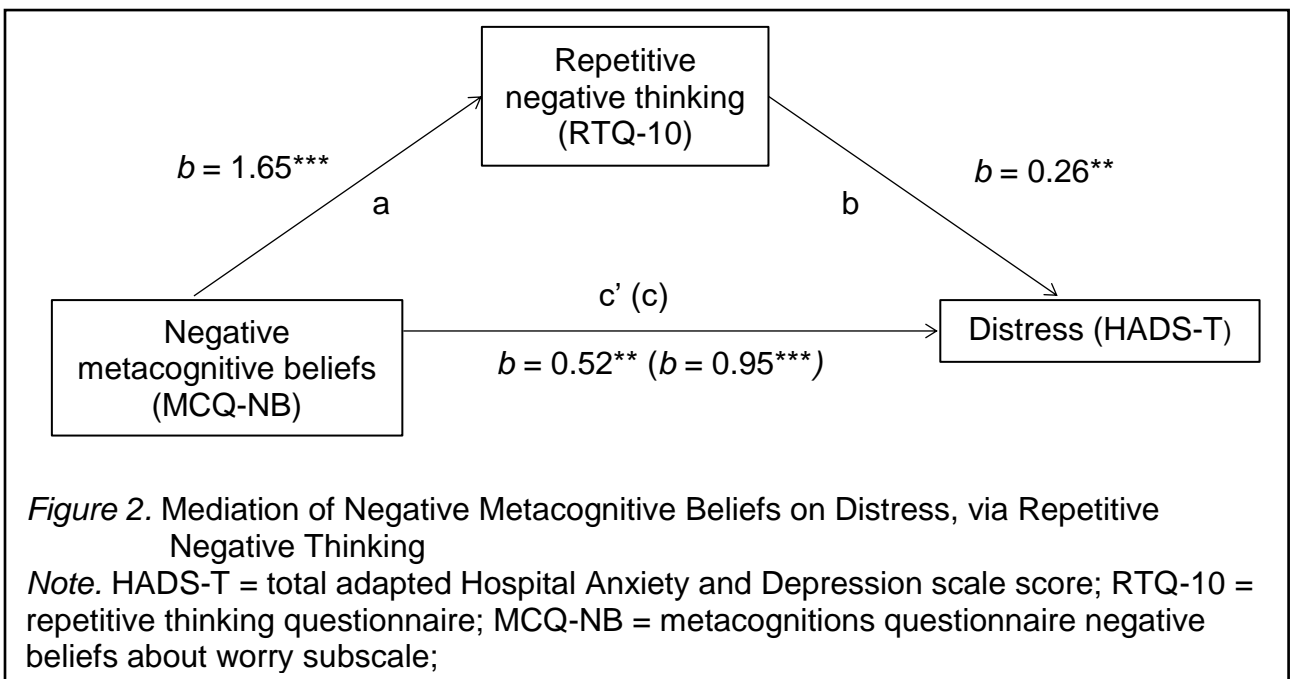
Repetitive negative thinking (RTQ-10)

$b$ = 1.65***

a

b

$b$ = 0.26**

c’ (c)

Negative metacognitive beliefs (MCQ-NB)

$b$ = 0.52** ($b$ = 0.95***)

Distress (HADS-T)

*Figure 2.* Mediation of Negative Metacognitive Beliefs on Distress, via Repetitive Negative Thinking
*Note.* HADS-T = total adapted Hospital Anxiety and Depression scale score; RTQ-10 = repetitive thinking questionnaire; MCQ-NB = metacognitions questionnaire negative beliefs about worry subscale;